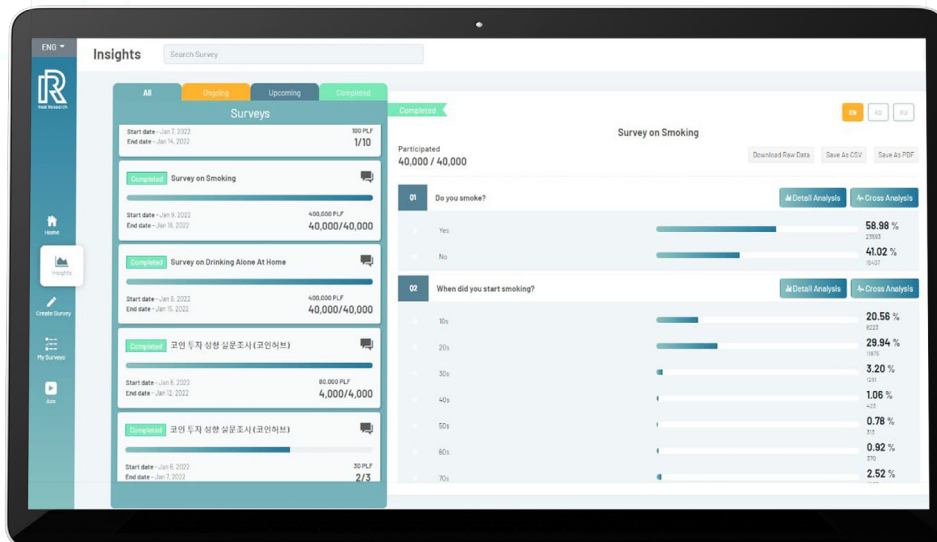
ENG

Real Research

Home

Insights

Create Survey

My Surveys

Ads

Insights

Search Survey

All
Ongoing
Upcoming
Completed

Surveys

Start date - Jan 7, 2022
End date - Jan 14, 2022
100 PLF
1/10

Completed Survey on Smoking
Start date - Jan 9, 2022
End date - Jan 16, 2022
400,000 PLF
40,000/40,000

Completed Survey on Drinking Alone At Home
Start date - Jan 8, 2022
End date - Jan 15, 2022
400,000 PLF
40,000/40,000

Completed 코인 투자 성향 설문조사 (코인허브)
Start date - Jan 6, 2022
End date - Jan 12, 2022
80,000 PLF
4,000/4,000

Completed 코인 투자 성향 설문조사 (코인허브)
Start date - Jan 6, 2022
End date - Jan 7, 2022
30 PLF
2/3

Completed

EN KO RU

Survey on Smoking

Participated
40,000 / 40,000

Download Raw Data
Save As CSV
Save As PDF

01 Do you smoke?
Detail Analysis
Cross Analysis

Yes 58.98 % 23593
No 41.02 % 16407

02 When did you start smoking?
Detail Analysis
Cross Analysis

10s 20.56 % 8223
20s 29.94 % 11976
30s 3.20 % 1281
40s 1.06 % 423
50s 0.78 % 313
60s 0.92 % 370
70s 2.52 %